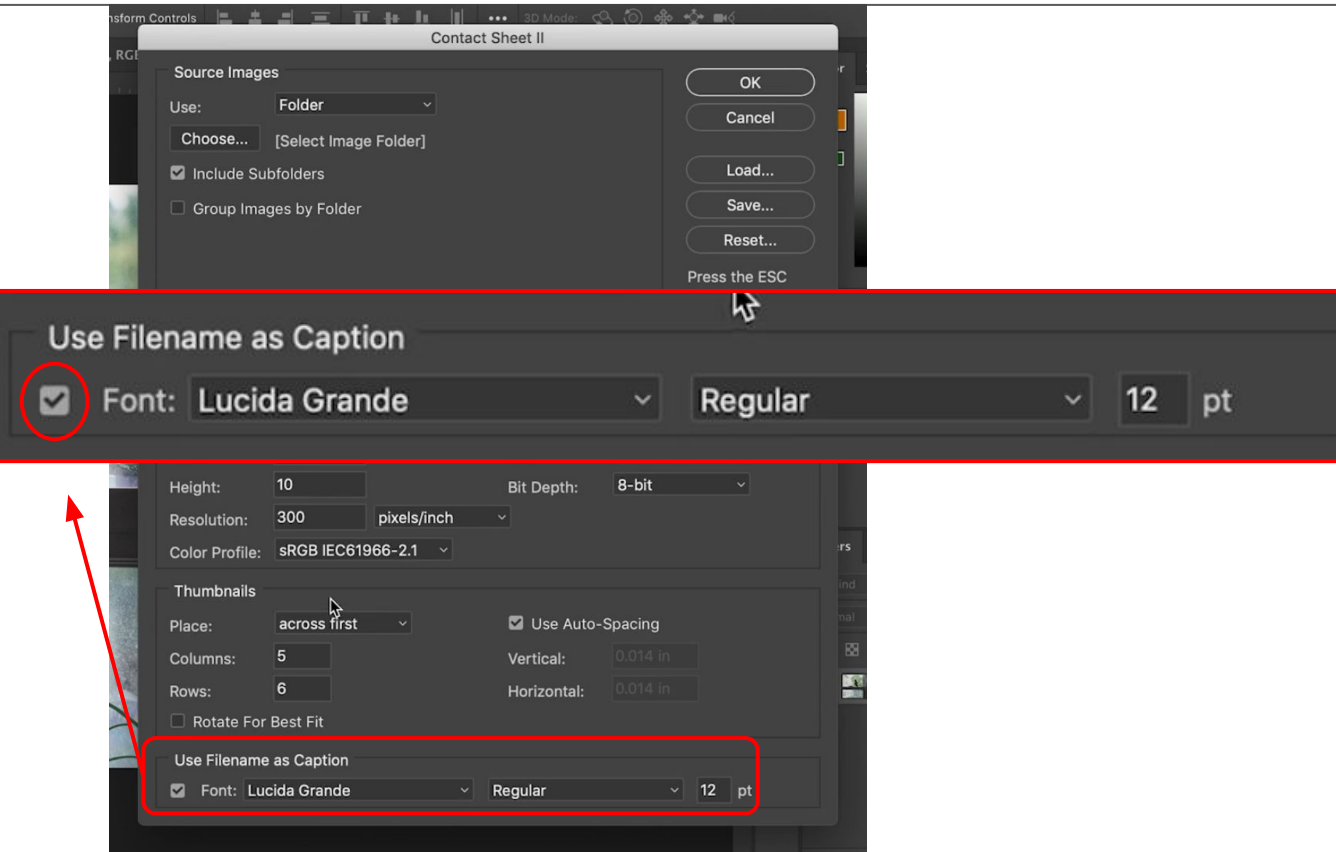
nsform Controls 3D Mode:

RGB

Contact Sheet II

Source Images

Use: Folder

Choose... [Select Image Folder]

Include Subfolders

Group Images by Folder

OK

Cancel

Load...

Save...

Reset...

Press the ESC

Use Filename as Caption

Font: Lucida Grande Regular 12 pt

Height: 10

Bit Depth: 8-bit

Resolution: 300 pixels/inch

Color Profile: sRGB IEC61966-2.1

Thumbnails

Place: across first

Use Auto-Spacing

Columns: 5

Vertical: 0.014 in

Rows: 6

Horizontal: 0.014 in

Rotate For Best Fit

Use Filename as Caption

Font: Lucida Grande Regular 12 pt